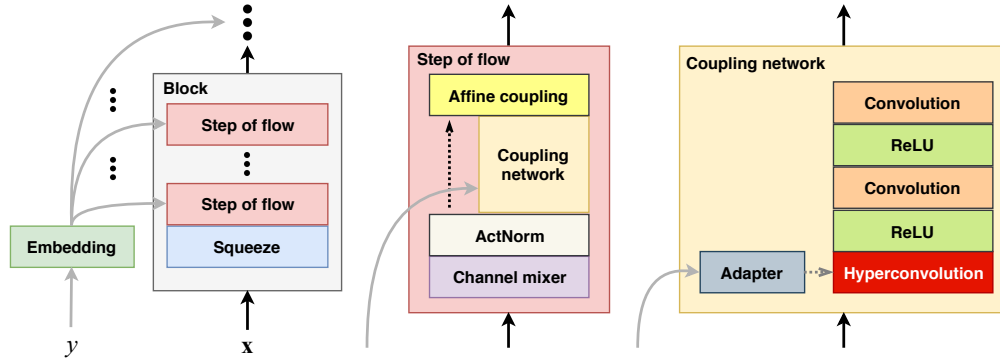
Block

Step of flow

Step of flow

Squeeze

Embedding

$y$

$\mathbf{x}$

Step of flow

Affine coupling

Coupling network

ActNorm

Channel mixer

Coupling network

Convolution

ReLU

Convolution

ReLU

Adapter

Hyperconvolution